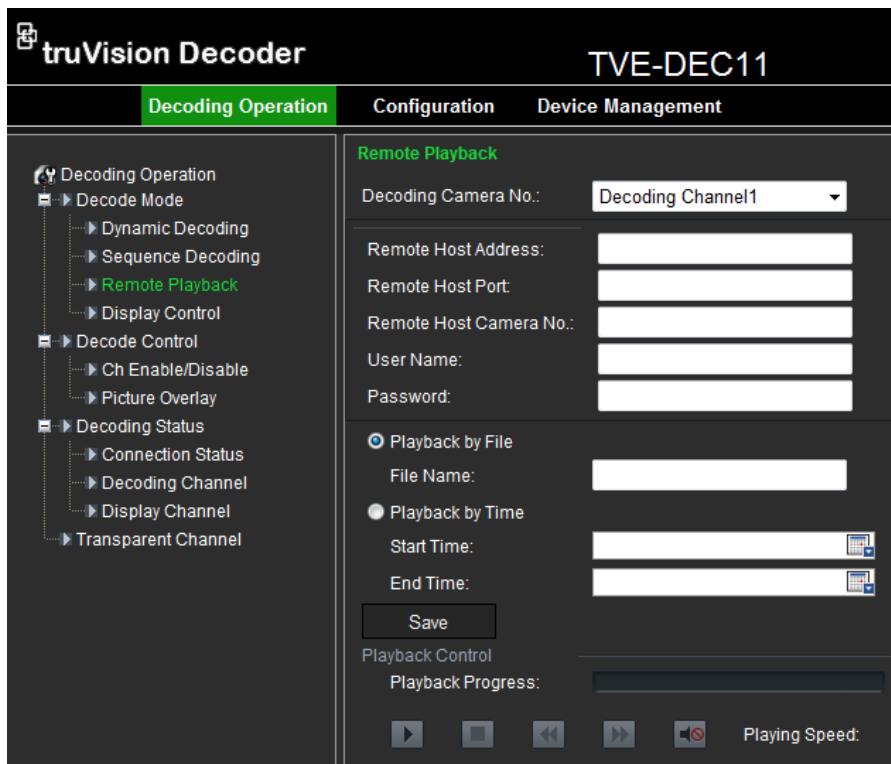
truVision Decoder

TVE-DEC11

Decoding Operation
Configuration
Device Management

Decoding Operation
Decode Mode
Dynamic Decoding
Sequence Decoding
Remote Playback
Display Control
Decode Control
Ch Enable/Disable
Picture Overlay
Decoding Status
Connection Status
Decoding Channel
Display Channel
Transparent Channel

Remote Playback

Decoding Camera No.: Decoding Channel1

Remote Host Address:
Remote Host Port:
Remote Host Camera No.:
User Name:
Password:

Playback by File
File Name:
Playback by Time
Start Time:
End Time:

Save

Playback Control
Playback Progress:

Playing Speed: